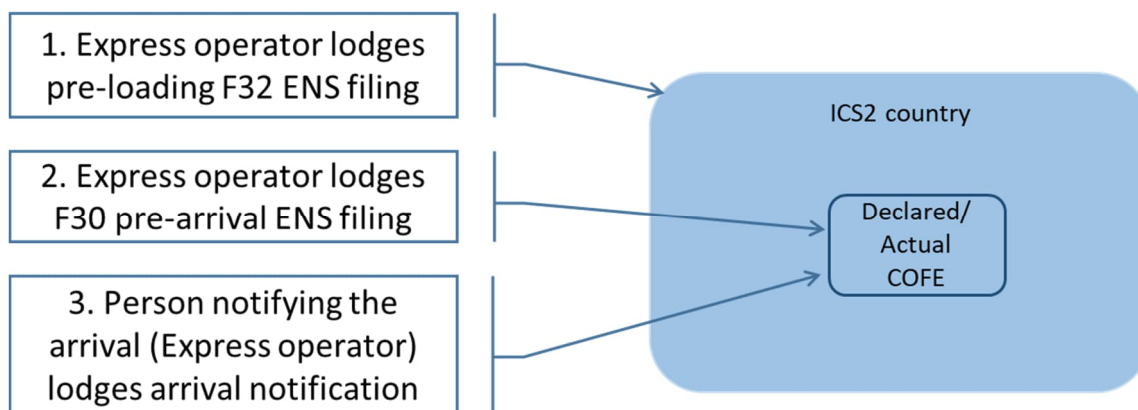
1. Express operator lodges pre-loading F32 ENS filing

2. Express operator lodges F30 pre-arrival ENS filing

3. Person notifying the arrival (Express operator) lodges arrival notification

ICS2 country

Declared/ Actual COFE